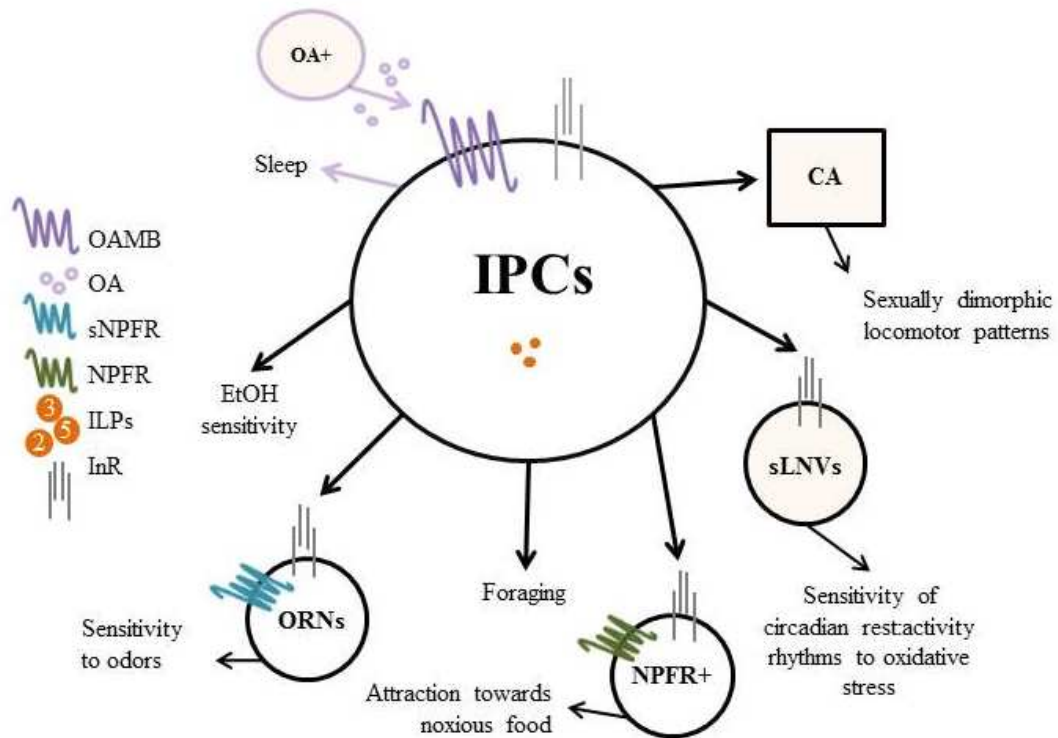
OA+

Sleep

CA

OAMB
OA
sNPFR
NPFR
3
2 5
ILPs
InR

IPCs

Sexually dimorphic locomotor patterns

EtOH sensitivity

sLNVs

ORNs

Foraging

NPFR+

Sensitivity to odors

Sensitivity of circadian rest:activity rhythms to oxidative stress

Attraction towards noxious food